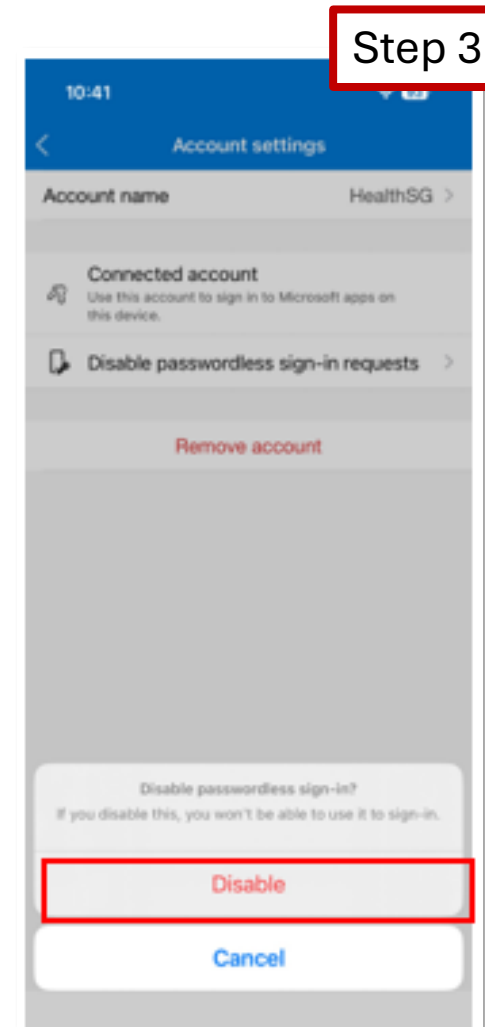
Step 3

10:41

Account settings

Account name HealthSG

Connected account
Use this account to sign in to Microsoft apps on this device.

Disable passwordless sign-in requests

Remove account

Disable passwordless sign-in?
If you disable this, you won't be able to use it to sign-in.

Disable

Cancel